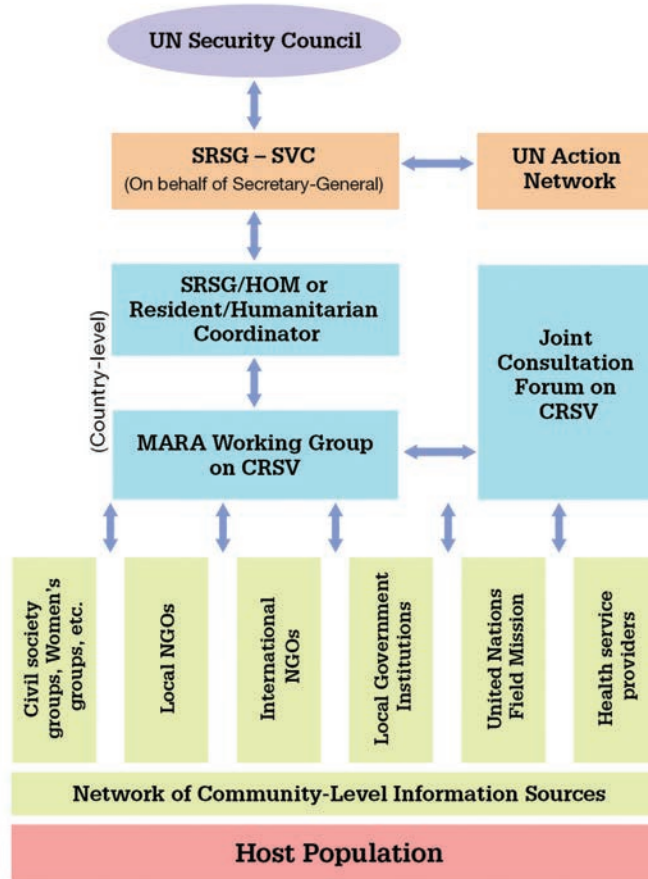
UN Security Council

SRSG – SVC
(On behalf of Secretary-General)

UN Action Network

(Country-level)

SRSG/HOM or Resident/Humanitarian Coordinator

Joint Consultation Forum on CRSV

MARA Working Group on CRSV

Civil society groups, Women's groups, etc.

Local NGOs

International NGOs

Local Government Institutions

United Nations Field Mission

Health service providers

Network of Community-Level Information Sources

Host Population